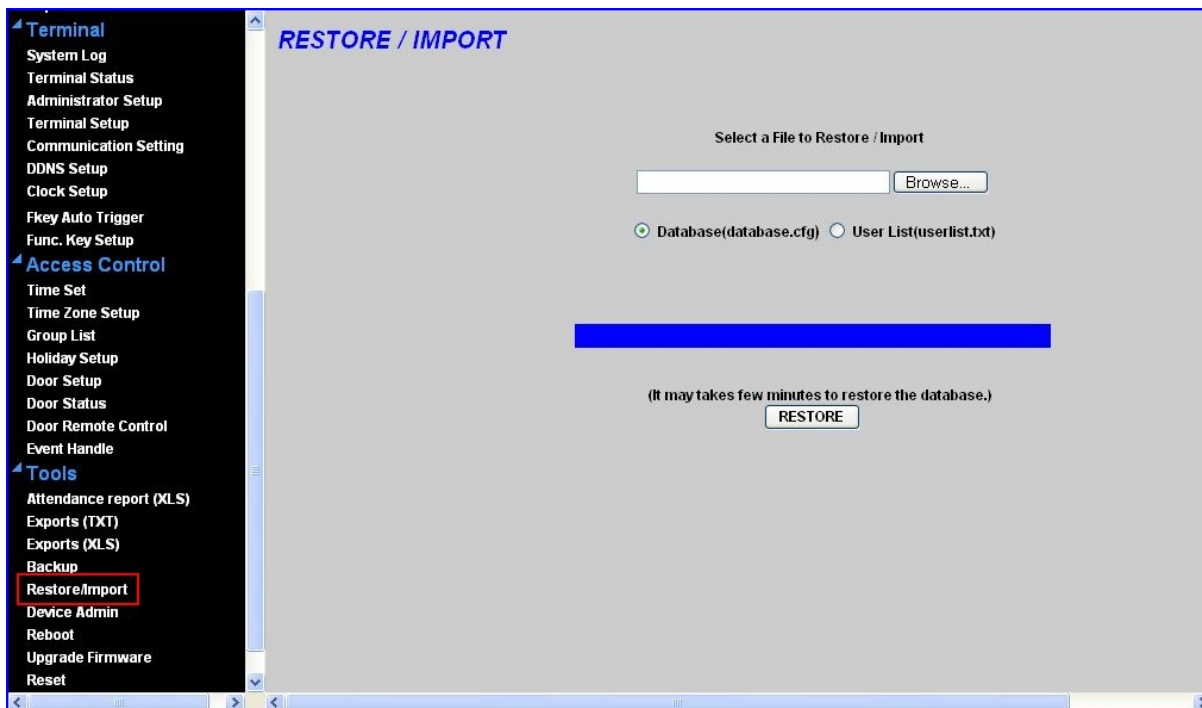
Terminal
System Log
Terminal Status
Administrator Setup
Terminal Setup
Communication Setting
DDNS Setup
Clock Setup
Fkey Auto Trigger
Func. Key Setup
Access Control
Time Set
Time Zone Setup
Group List
Holiday Setup
Door Setup
Door Status
Door Remote Control
Event Handle
Tools
Attendance report (XLS)
Exports (TXT)
Exports (XLS)
Backup
Restore/Import
Device Admin
Reboot
Upgrade Firmware
Reset

RESTORE / IMPORT

Select a File to Restore / Import

Browse...

Database(database.cfg) User List(userlist.txt)

(It may takes few minutes to restore the database.)

RESTORE